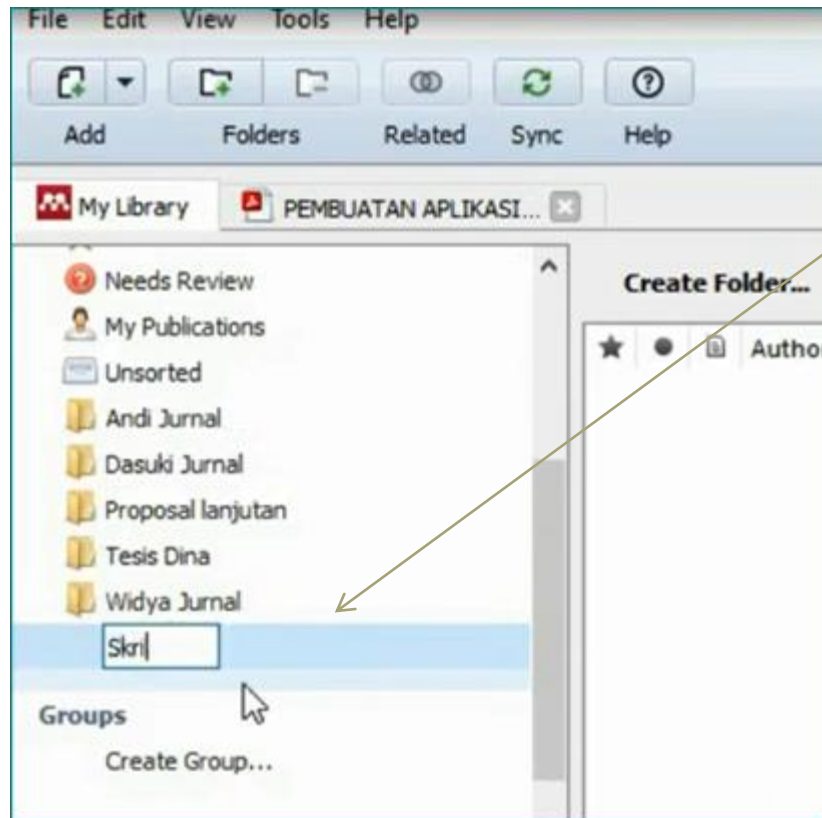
File Edit View Tools Help

Add Folders Related Sync Help

My Library PEMBUATAN APLIKASI...

Needs Review
My Publications
Unsorted
Andi Jurnal
Dasuki Jurnal
Proposal lanjutan
Tesis Dina
Widya Jurnal
Skri

Groups
Create Group...

Create Folder...

Autho